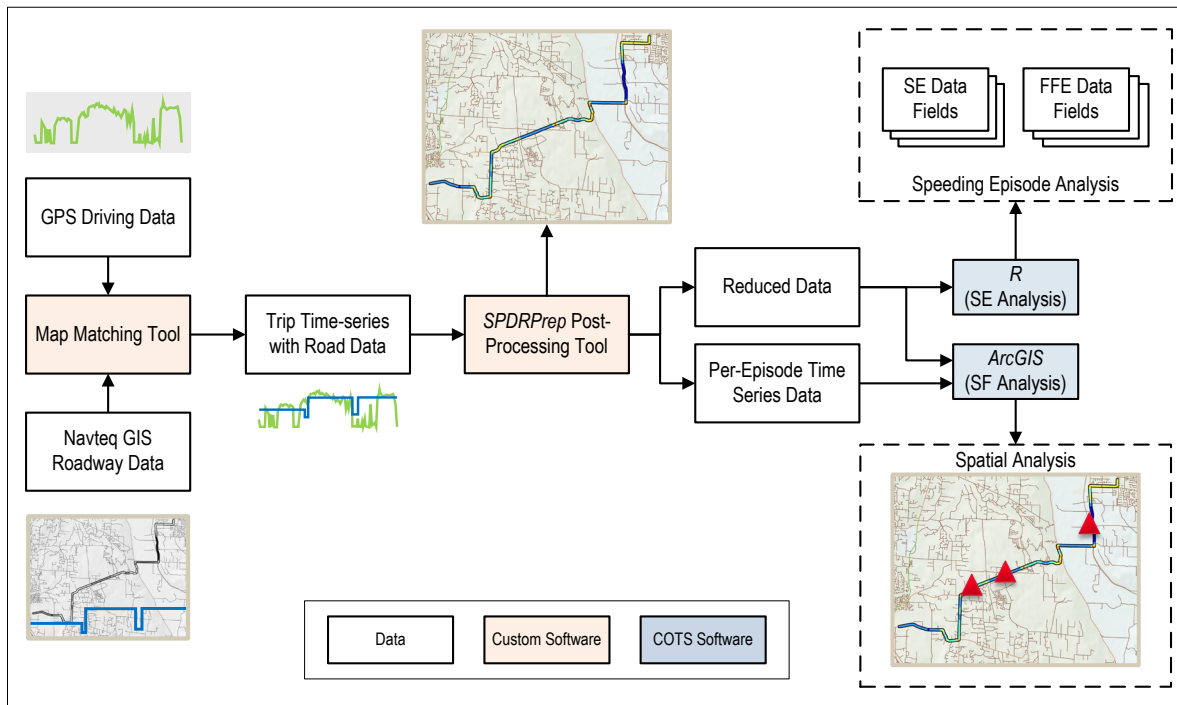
GPS Driving Data

Map Matching Tool

Navteq GIS Roadway Data

Trip Time-series with Road Data

*SPDRPrep* Post-Processing Tool

Reduced Data

Per-Episode Time Series Data

SE Data Fields

FFE Data Fields

Speeding Episode Analysis

*R* (SE Analysis)

*ArcGIS* (SF Analysis)

Spatial Analysis

Data

Custom Software

COTS Software